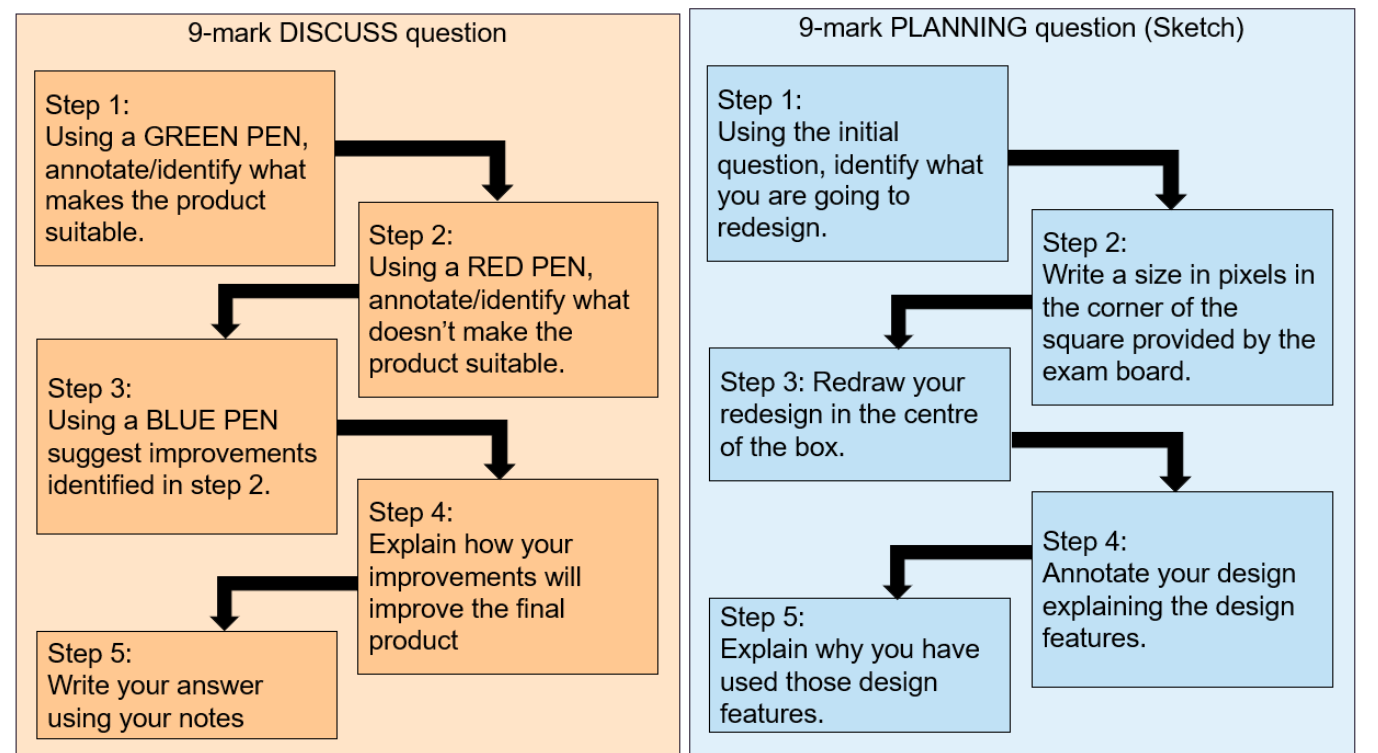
9-mark DISCUSS question

Step 1:
Using a GREEN PEN, annotate/identify what makes the product suitable.

Step 2:
Using a RED PEN, annotate/identify what doesn't make the product suitable.

Step 3:
Using a BLUE PEN suggest improvements identified in step 2.

Step 4:
Explain how your improvements will improve the final product

Step 5:
Write your answer using your notes

9-mark PLANNING question (Sketch)

Step 1:
Using the initial question, identify what you are going to redesign.

Step 2:
Write a size in pixels in the corner of the square provided by the exam board.

Step 3: Redraw your redesign in the centre of the box.

Step 4:
Annotate your design explaining the design features.

Step 5:
Explain why you have used those design features.